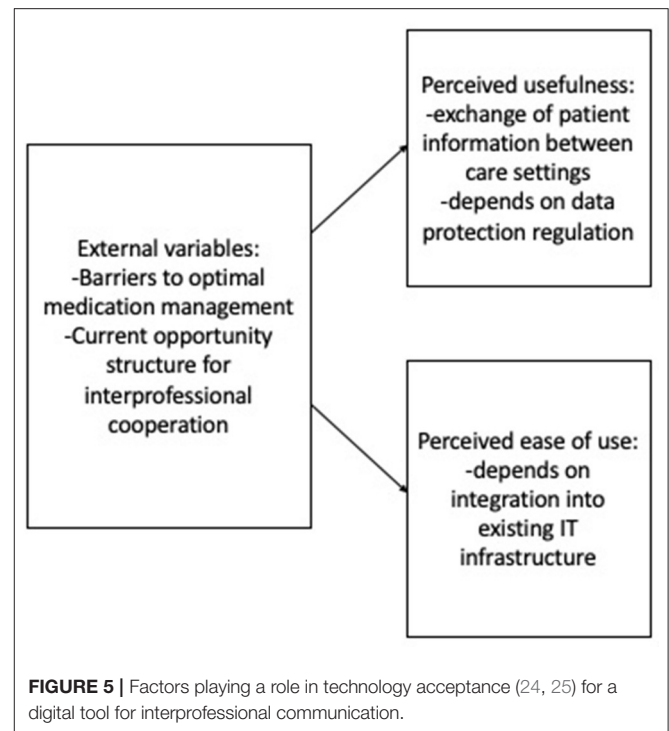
External variables:
-Barriers to optimal medication management
-Current opportunity structure for interprofessional cooperation

Perceived usefulness:
-exchange of patient information between care settings
-depends on data protection regulation

Perceived ease of use:
-depends on integration into existing IT infrastructure

**FIGURE 5 |** Factors playing a role in technology acceptance (24, 25) for a digital tool for interprofessional communication.